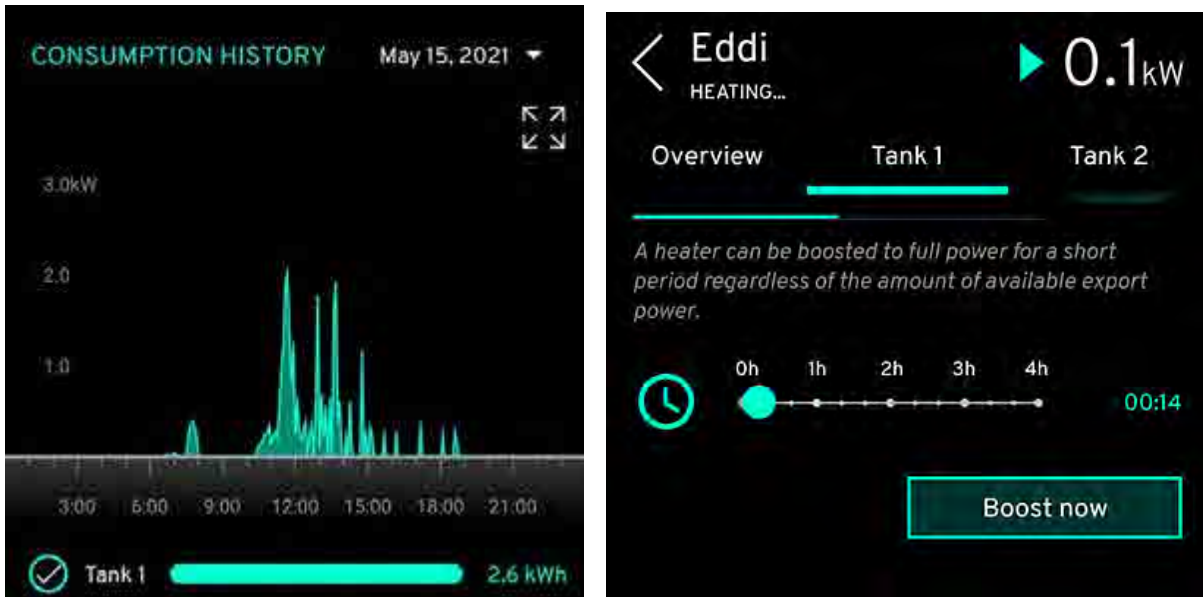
CONSUMPTION HISTORY

May 15, 2021

3.0kW

2.0

1.0

3:00 6:00 9:00 12:00 15:00 18:00 21:00

Tank 1

2.6 kWh

Eddi

HEATING...

0.1kW

Overview

Tank 1

Tank 2

A heater can be boosted to full power for a short period regardless of the amount of available export power.

0h 1h 2h 3h 4h

00:14

Boost now